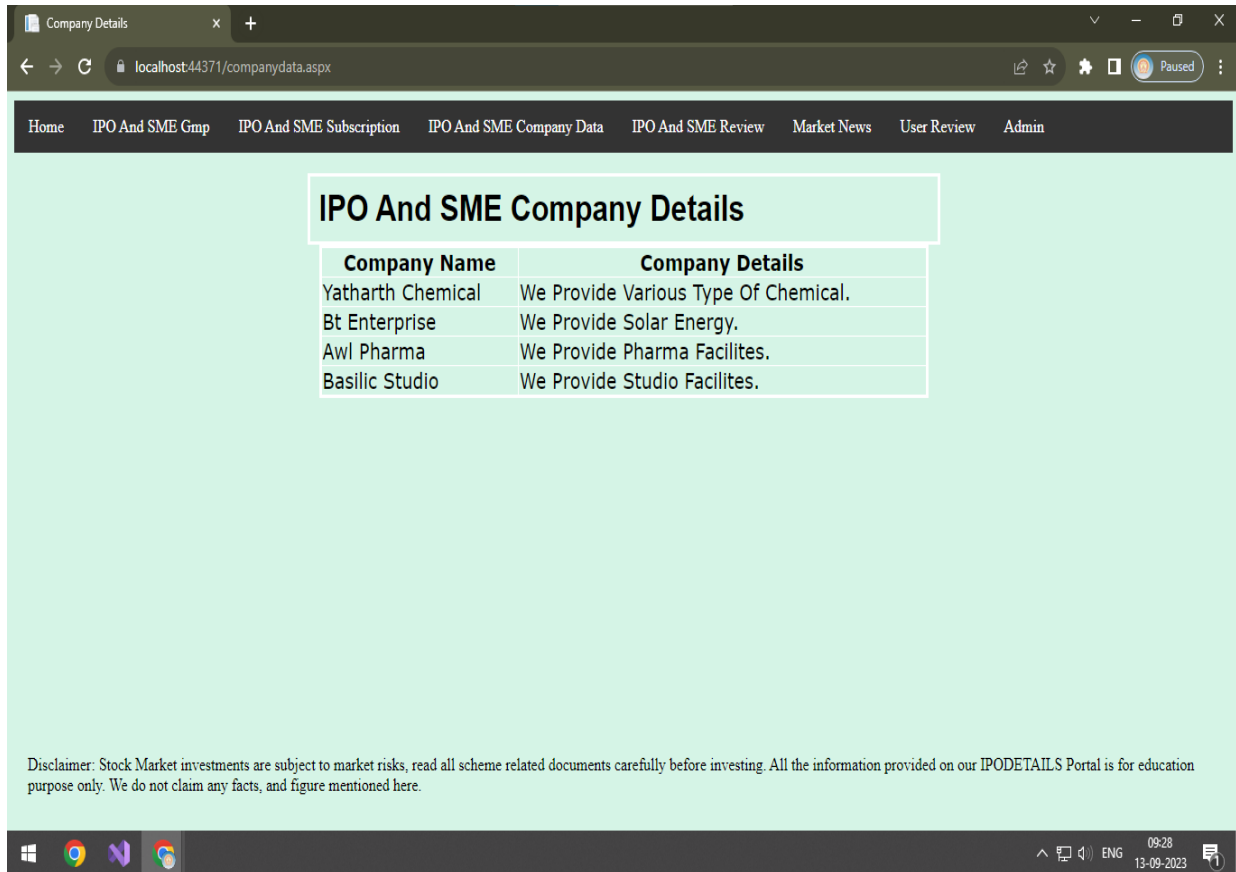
Company Details
localhost:44371/companydata.aspx
Paused

Home IPO And SME Gmp IPO And SME Subscription IPO And SME Company Data IPO And SME Review Market News User Review Admin

IPO And SME Company Details

| Company Name | Company Details |
|---|---|
| Yatharth Chemical | We Provide Various Type Of Chemical. |
| Bt Enterprise | We Provide Solar Energy. |
| Awl Pharma | We Provide Pharma Facilites. |
| Basilic Studio | We Provide Studio Facilites. |

Disclaimer: Stock Market investments are subject to market risks, read all scheme related documents carefully before investing. All the information provided on our IPODETAILS Portal is for education purpose only. We do not claim any facts, and figure mentioned here.

ENG 09:28 13-09-2023